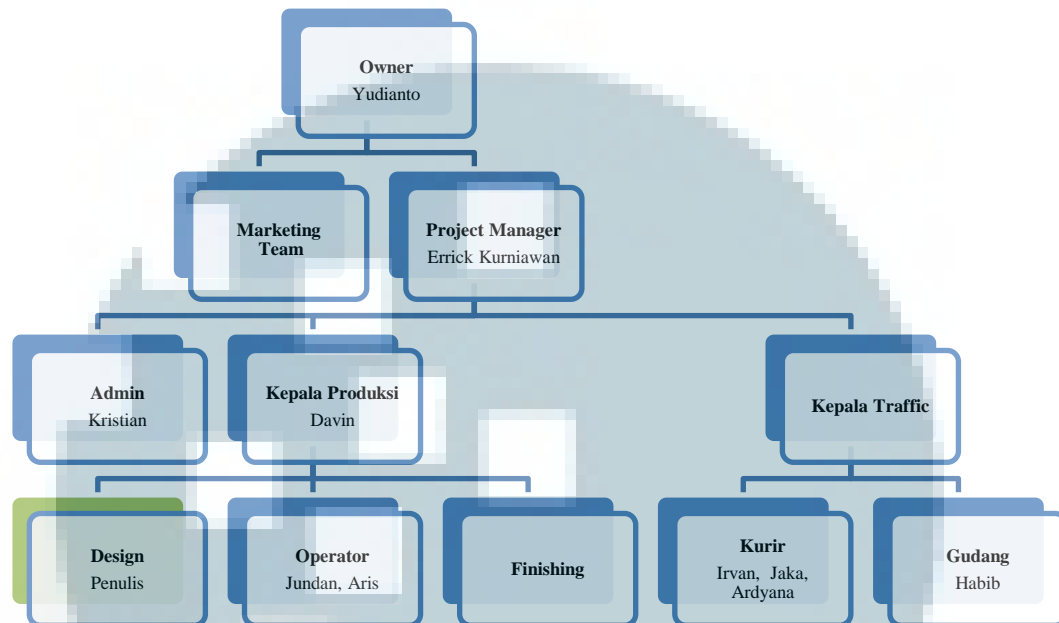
Owner
Yudianto

Marketing Team

Project Manager
Errick Kurniawan

Admin
Kristian

Kepala Produksi
Davin

Kepala Traffic

Design
Penulis

Operator
Jundan, Aris

Finishing

Kurir
Irvan, Jaka, Ardyana

Gudang
Habib